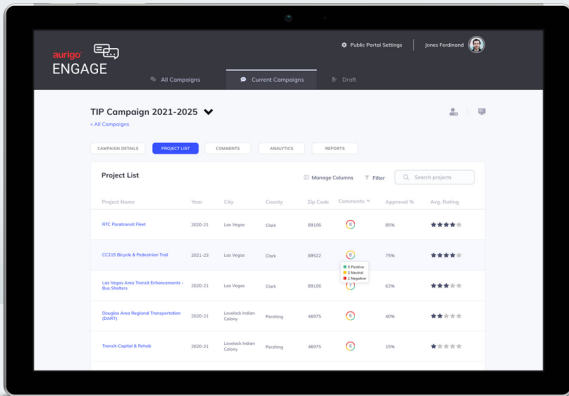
aurigo ENGAGE

Public Portal Settings | Jones Ferdinand

All Campaigns | Current Campaigns | Draft

TIP Campaign 2021-2025
« All Campaigns

CAMPAIGN DETAILS | PROJECT LIST | COMMENTS | ANALYTICS | REPORTS

Project List

Manage Columns | Filter | Search projects

| Project Name | Year | City | County | Zip Code | Comments | Approval % | Avg. Rating |
|---|---|---|---|---|---|---|---|
| RTC Paratransit Fleet | 2020-21 | Las Vegas | Clark | 89106 | | 85% | ★★★★☆ |
| CC215 Bicycle & Pedestrian Trail | 2021-22 | Las Vegas | Clark | 89122 | 5 Positive 3 Neutral 1 Negative | 75% | ★★★★☆ |
| Las Vegas Area Transit Enhancements - Bus Shelters | 2020-21 | Las Vegas | Clark | 89106 | | 62% | ★★★☆☆ |
| Douglas Area Regional Transportation (DART) | 2020-21 | Lovelock Indian Colony | Pershing | 46975 | | 40% | ★★☆☆☆ |
| Trench Capital & Rehab | 2020-21 | Lovelock Indian Colony | Pershing | 46975 | | 15% | ★☆☆☆☆ |